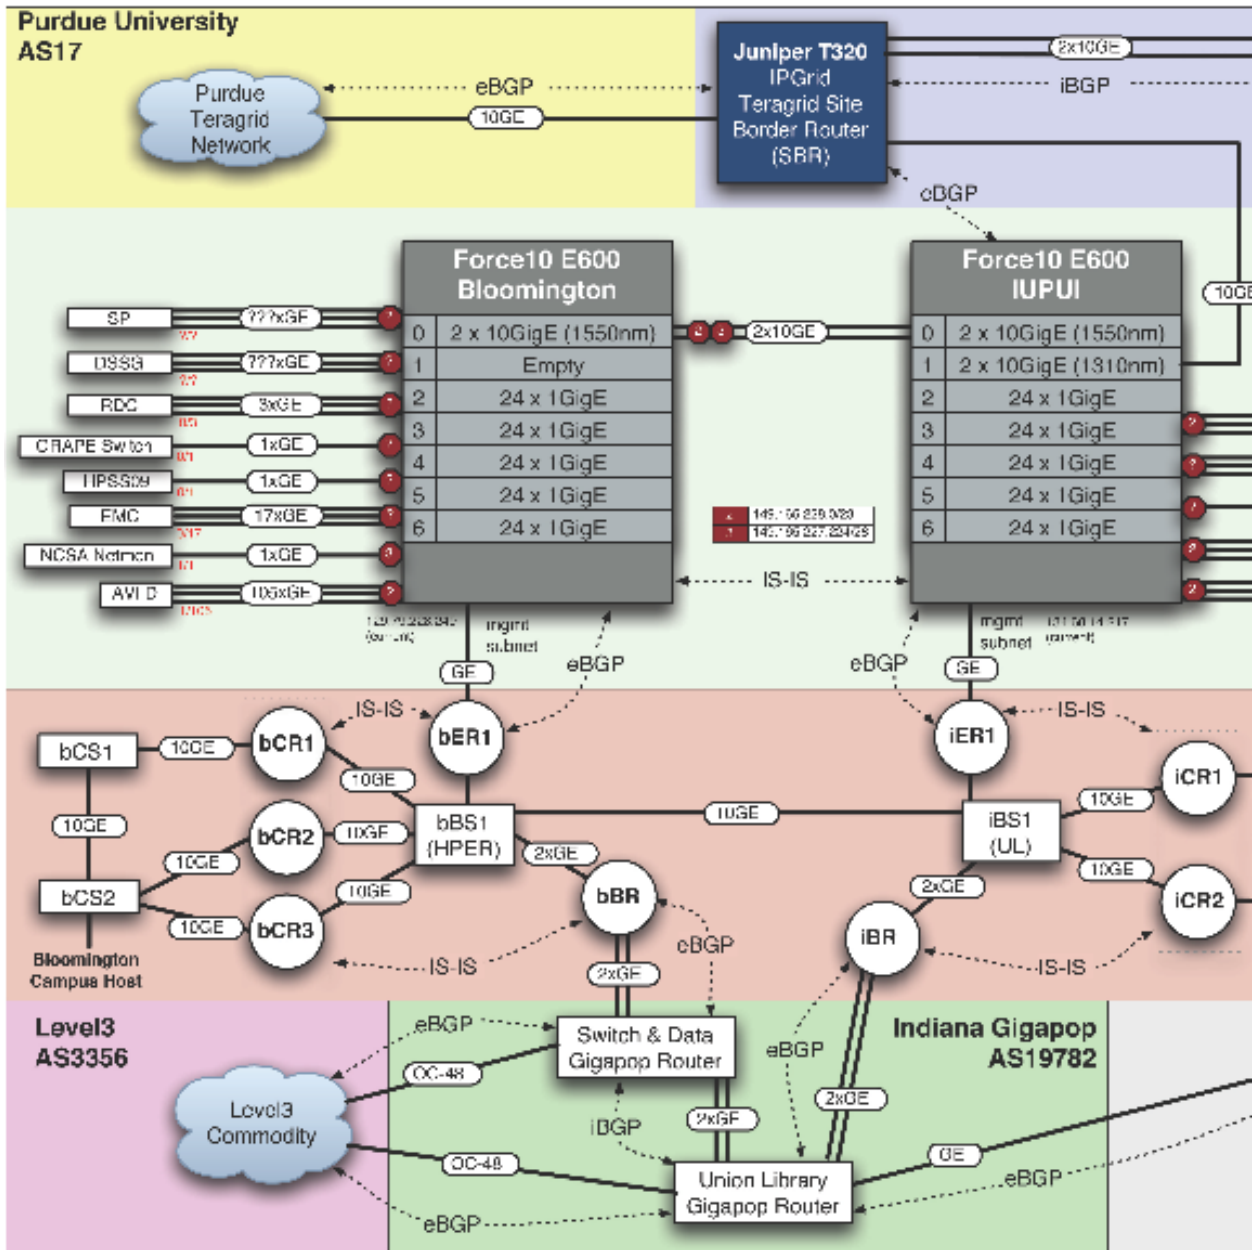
Purdue University
AS17

Purdue Teragrid Network

eBGP

10GE

Juniper T320
IPGrid
Teragrid Site
Border Router
(SBR)

2x10GE

iBGP

eBGP

Force10 E600
Bloomington

| | |
|---|---|
| 0 | 2 x 10GigE (1550nm) |
| 1 | Empty |
| 2 | 24 x 1GigE |
| 3 | 24 x 1GigE |
| 4 | 24 x 1GigE |
| 5 | 24 x 1GigE |
| 6 | 24 x 1GigE |

Force10 E600
IUPUI

| | |
|---|---|
| 0 | 2 x 10GigE (1550nm) |
| 1 | 2 x 10GigE (1310nm) |
| 2 | 24 x 1GigE |
| 3 | 24 x 1GigE |
| 4 | 24 x 1GigE |
| 5 | 24 x 1GigE |
| 6 | 24 x 1GigE |

10GE

2x10GE

SP ???xGE
DSSG ???xGE
RDC 3xGE
CRAPE Switch 1xGE
HPSS09 1xGE
EMC 17xGE
NCSA Netmon 1xGE
AVI D 10GxGE

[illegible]

IS-IS

mgmt subnet

mgmt subnet

GE

eBGP

eBGP

GE

IS-IS

IS-IS

bCS1 10GE bCR1 bER1 iER1 iCR1

10GE

10GE

bCR2 10GE bBS1 (HPER) 10GE iBS1 (UL) 10GE

10GE

2xGE

2xGE

bCS2 10GE 10GE bCR3 bBR iBR iCR2

10GE

Bloomington Campus Host

IS-IS

eBGP

IS-IS

2xGE

Level3
AS3356

eBGP

Switch & Data Gigapop Router

Indiana Gigapop
AS19782

OC-48

eBGP

Level3 Commodity

2xGE

2xGE

iBGP

OC-48

GE

Union Library Gigapop Router

eBGP

eBGP